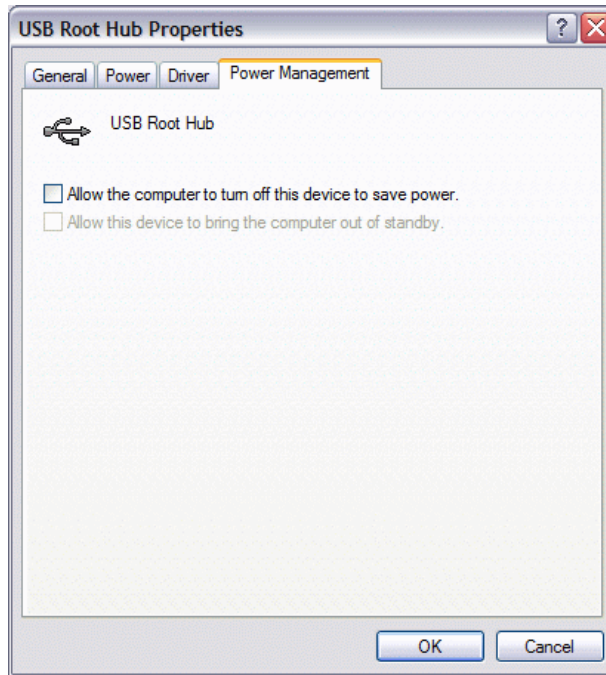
USB Root Hub Properties

?

General | Power | Driver | Power Management

USB Root Hub

Allow the computer to turn off this device to save power.

Allow this device to bring the computer out of standby.

OK

Cancel